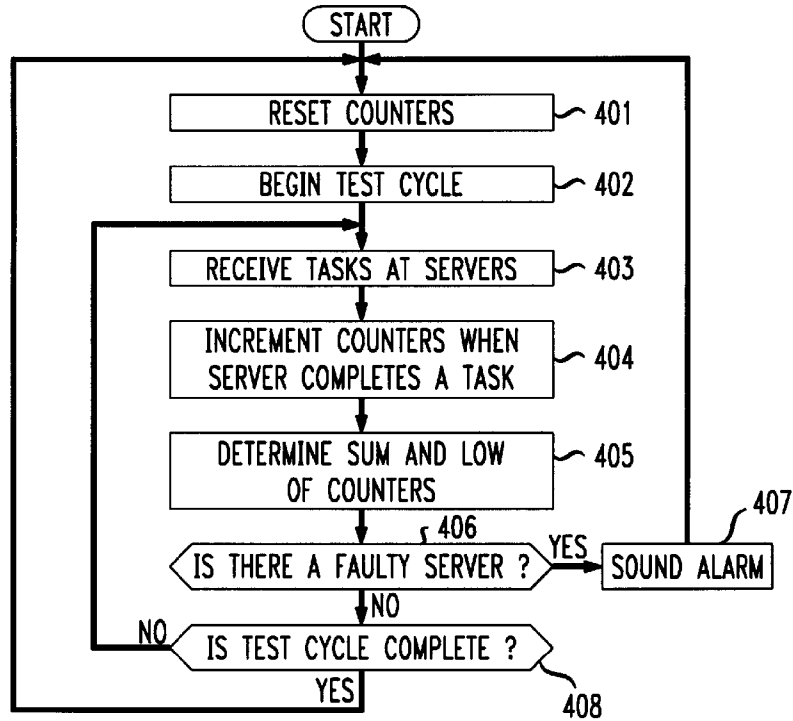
START

RESET COUNTERS 401

BEGIN TEST CYCLE 402

RECEIVE TASKS AT SERVERS 403

INCREMENT COUNTERS WHEN SERVER COMPLETES A TASK 404

DETERMINE SUM AND LOW OF COUNTERS 405

406

IS THERE A FAULTY SERVER ?

YES

SOUND ALARM 407

NO

NO

IS TEST CYCLE COMPLETE ?

YES

408